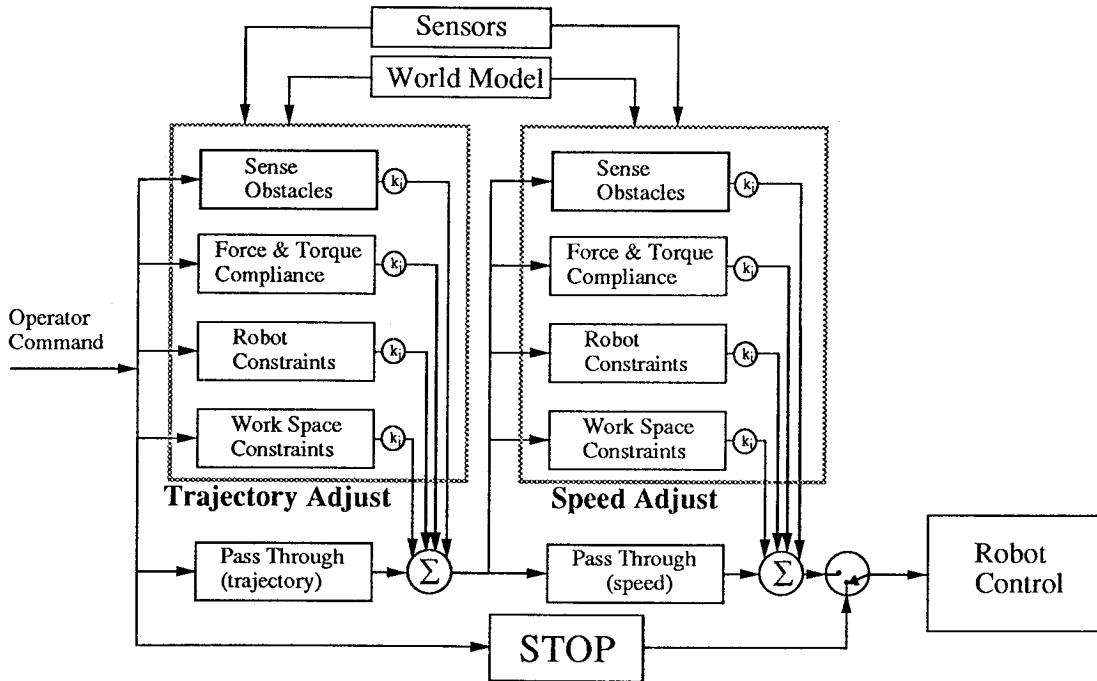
Sensors

World Model

Sense Obstacles

$k_j$

Force & Torque Compliance

$k_j$

Robot Constraints

$k_j$

Work Space Constraints

$k_j$

Trajectory Adjust

Sense Obstacles

$k_j$

Force & Torque Compliance

$k_j$

Robot Constraints

$k_j$

Work Space Constraints

$k_j$

Speed Adjust

Operator Command

Pass Through (trajectory)

$\Sigma$

Pass Through (speed)

$\Sigma$

Robot Control

STOP